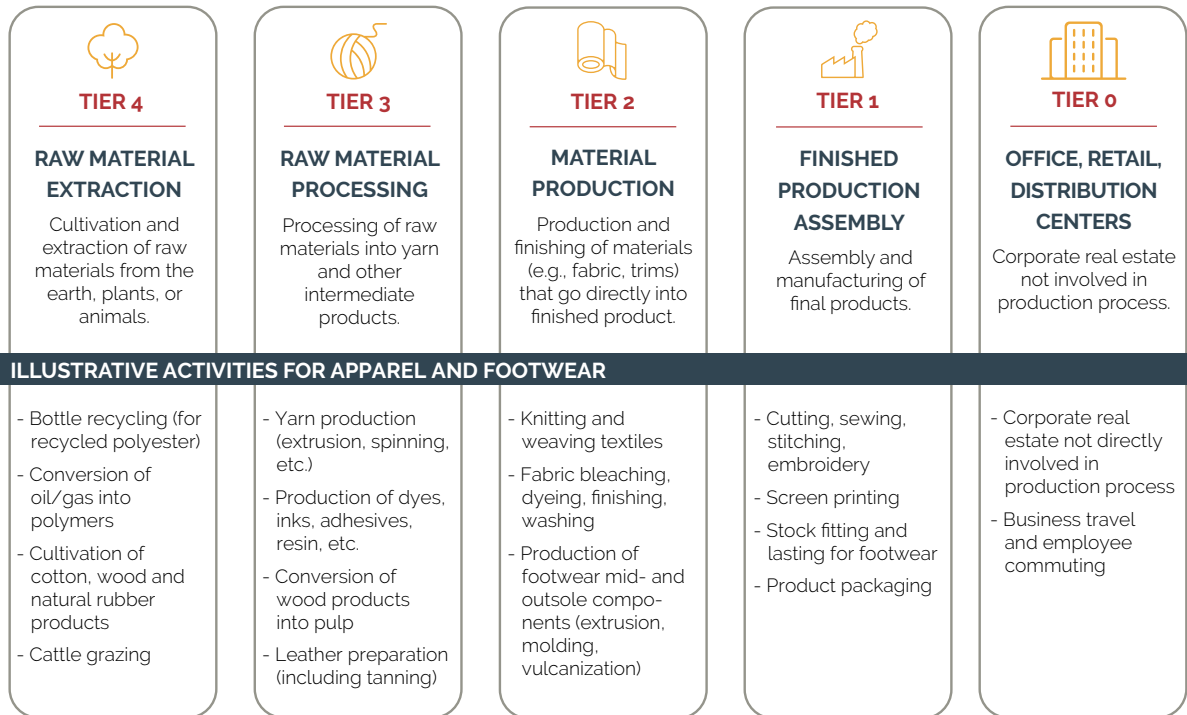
TIER 4

RAW MATERIAL EXTRACTION

Cultivation and extraction of raw materials from the earth, plants, or animals.

TIER 3

RAW MATERIAL PROCESSING

Processing of raw materials into yarn and other intermediate products.

TIER 2

MATERIAL PRODUCTION

Production and finishing of materials (e.g., fabric, trims) that go directly into finished product.

TIER 1

FINISHED PRODUCTION ASSEMBLY

Assembly and manufacturing of final products.

TIER 0

OFFICE, RETAIL, DISTRIBUTION CENTERS

Corporate real estate not involved in production process.

ILLUSTRATIVE ACTIVITIES FOR APPAREL AND FOOTWEAR

- Bottle recycling (for recycled polyester)
- Conversion of oil/gas into polymers
- Cultivation of cotton, wood and natural rubber products
- Cattle grazing

- Yarn production (extrusion, spinning, etc.)
- Production of dyes, inks, adhesives, resin, etc.
- Conversion of wood products into pulp
- Leather preparation (including tanning)

- Knitting and weaving textiles
- Fabric bleaching, dyeing, finishing, washing
- Production of footwear mid- and outsole components (extrusion, molding, vulcanization)

- Cutting, sewing, stitching, embroidery
- Screen printing
- Stock fitting and lasting for footwear
- Product packaging

- Corporate real estate not directly involved in production process
- Business travel and employee commuting